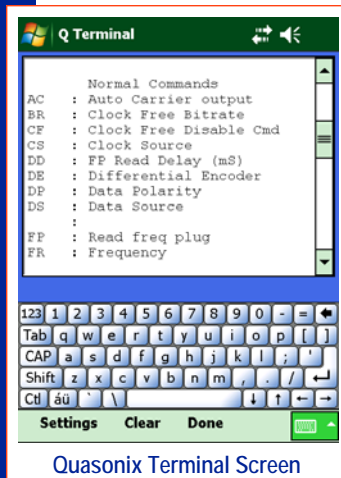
Q Terminal

Normal Commands
AC : Auto Carrier output
BR : Clock Free Bitrate
CF : Clock Free Disable Cmd
CS : Clock Source
DD : FP Read Delay (mS)
DE : Differential Encoder
DP : Data Polarity
DS : Data Source
:
FP : Read freq plug
FR : Frequency

123 1 2 3 4 5 6 7 8 9 0 - =
Tab q w e r t y u i o p [ ]
CAP a s d f g h j k l ; '
Shift z x c v b n m , . /
Ctl áü ` \

Settings Clear Done

Quasonix Terminal Screen